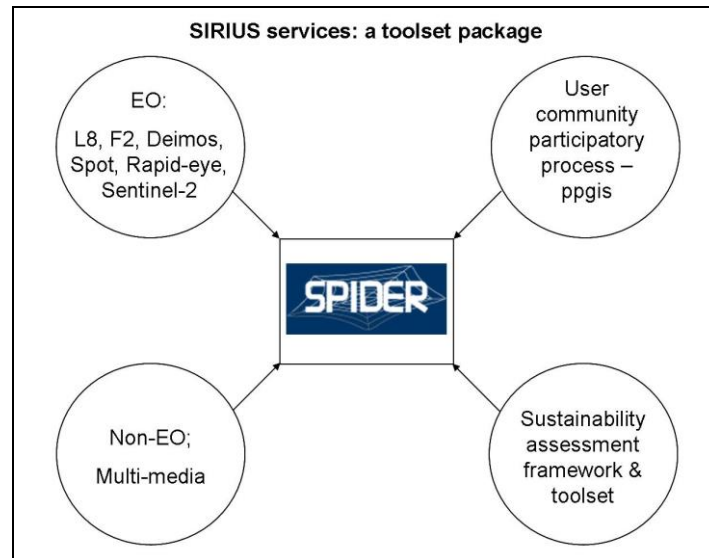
SIRIUS services: a toolset package

EO:

L8, F2, Deimos, Spot, Rapid-eye, Sentinel-2

User community participatory process – ppgis

SPIDER

Non-EO;

Multi-media

Sustainability assessment framework & toolset